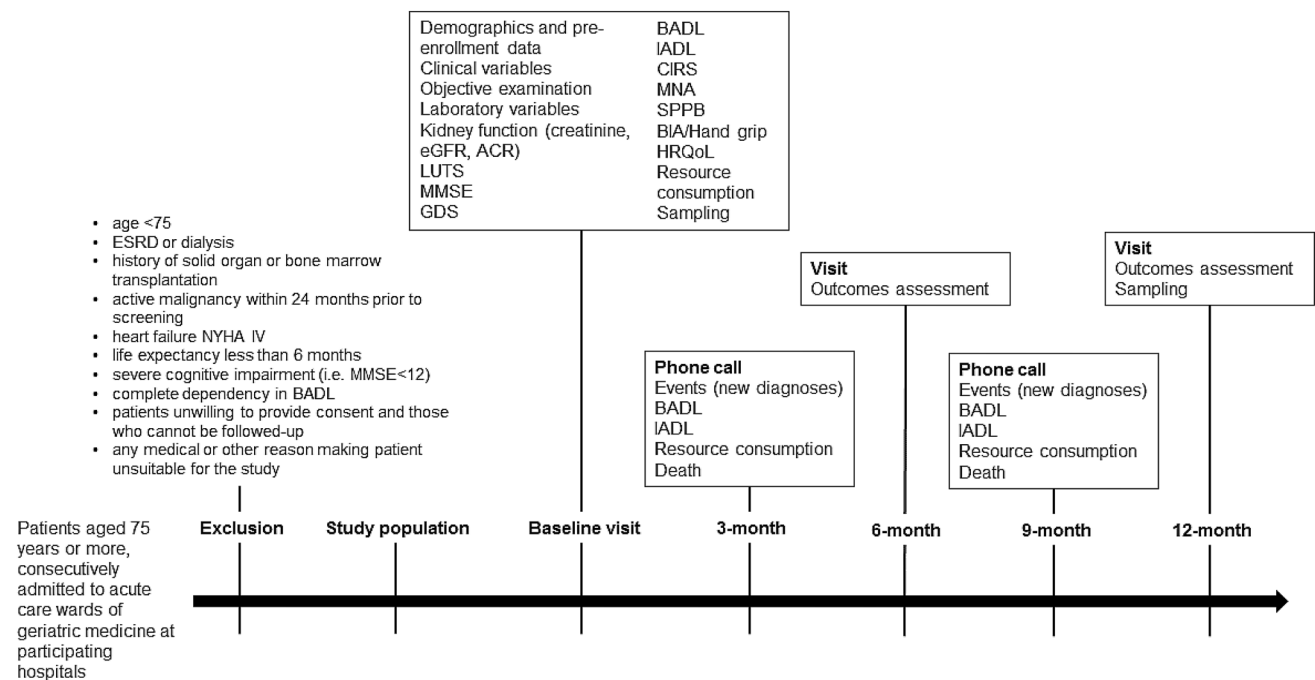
Demographics and pre-enrollment data
Clinical variables
Objective examination
Laboratory variables
Kidney function (creatinine, eGFR, ACR)
LUTS
MMSE
GDS

BADL
IADL
CIRS
MNA
SPPB
BIA/Hand grip
HRQoL
Resource consumption
Sampling

• age <75
• ESRD or dialysis
• history of solid organ or bone marrow transplantation
• active malignancy within 24 months prior to screening
• heart failure NYHA IV
• life expectancy less than 6 months
• severe cognitive impairment (i.e. MMSE<12)
• complete dependency in BADL
• patients unwilling to provide consent and those who cannot be followed-up
• any medical or other reason making patient unsuitable for the study

**Visit**
Outcomes assessment

**Visit**
Outcomes assessment
Sampling

**Phone call**
Events (new diagnoses)
BADL
IADL
Resource consumption
Death

**Phone call**
Events (new diagnoses)
BADL
IADL
Resource consumption
Death

Patients aged 75 years or more, consecutively admitted to acute care wards of geriatric medicine at participating hospitals

Exclusion
Study population
Baseline visit
3-month
6-month
9-month
12-month